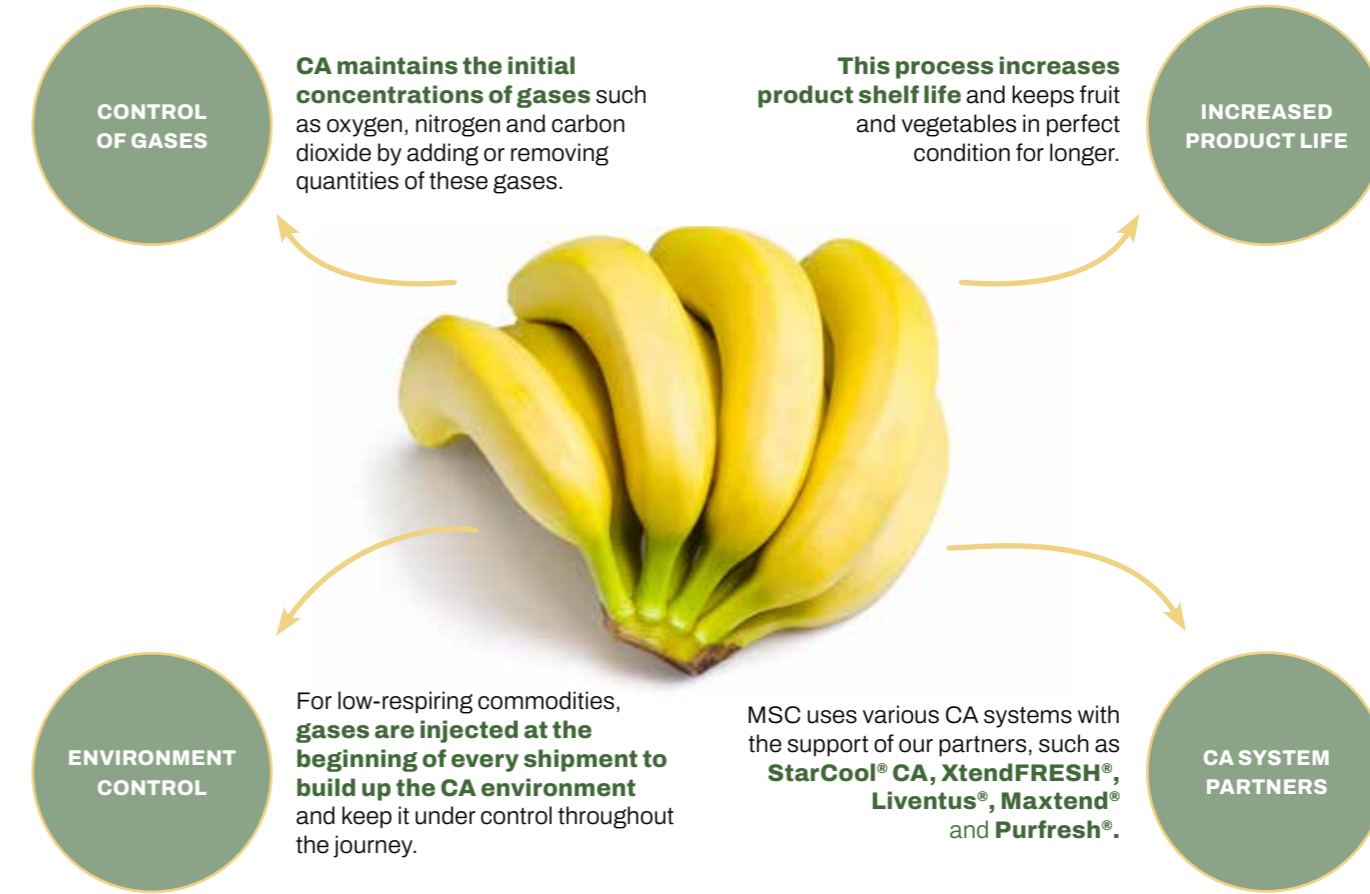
CONTROL OF GASES

CA maintains the initial concentrations of gases such as oxygen, nitrogen and carbon dioxide by adding or removing quantities of these gases.

This process increases product shelf life and keeps fruit and vegetables in perfect condition for longer.

INCREASED PRODUCT LIFE

ENVIRONMENT CONTROL

For low-respiring commodities, gases are injected at the beginning of every shipment to build up the CA environment and keep it under control throughout the journey.

MSC uses various CA systems with the support of our partners, such as StarCool® CA, XtendFRESH®, Liventus®, Maxtend® and Purfresh®.

CA SYSTEM PARTNERS